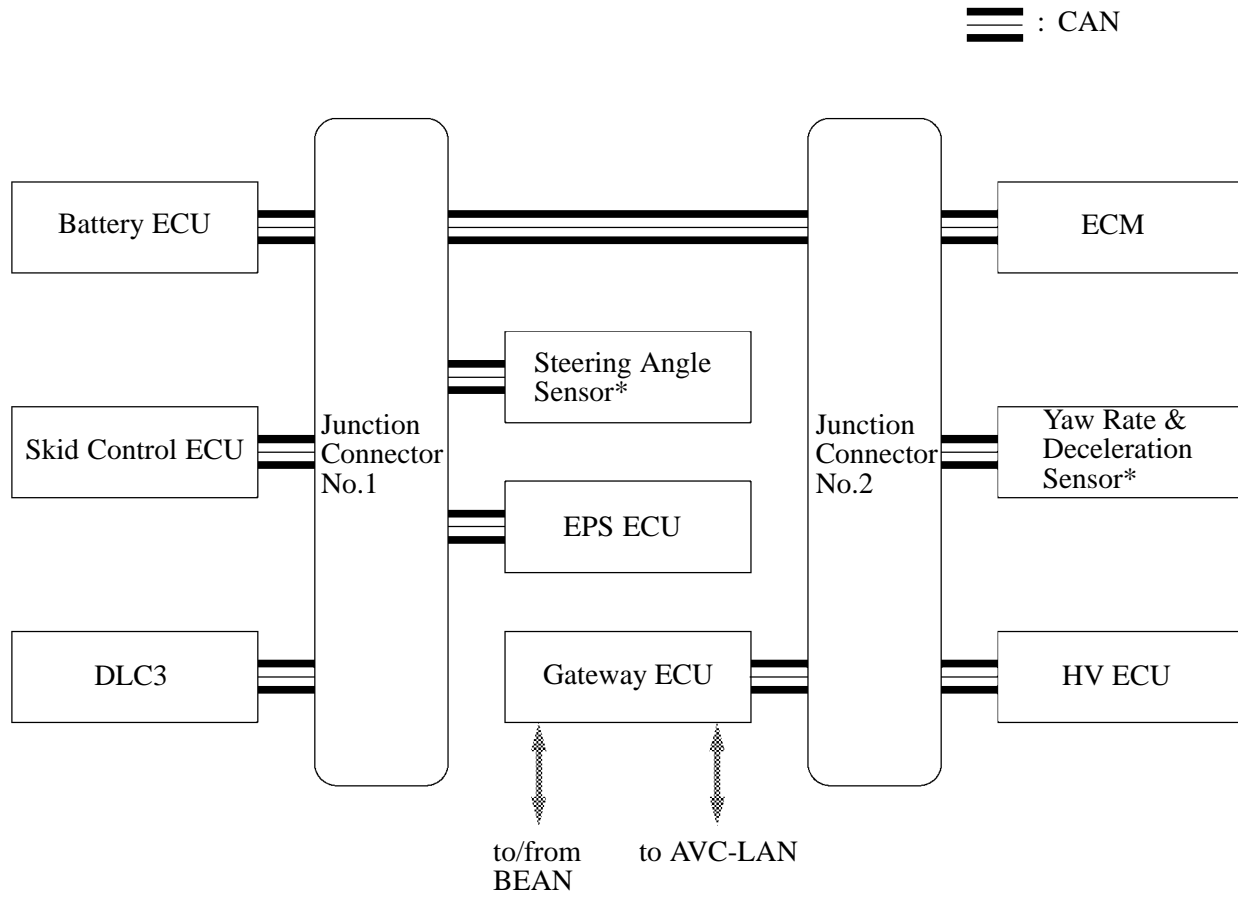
: CAN

Battery ECU

Skid Control ECU

DLC3

Junction Connector No.1

Steering Angle Sensor*

EPS ECU

Gateway ECU

to/from BEAN

to AVC-LAN

Junction Connector No.2

ECM

Yaw Rate & Deceleration Sensor*

HV ECU